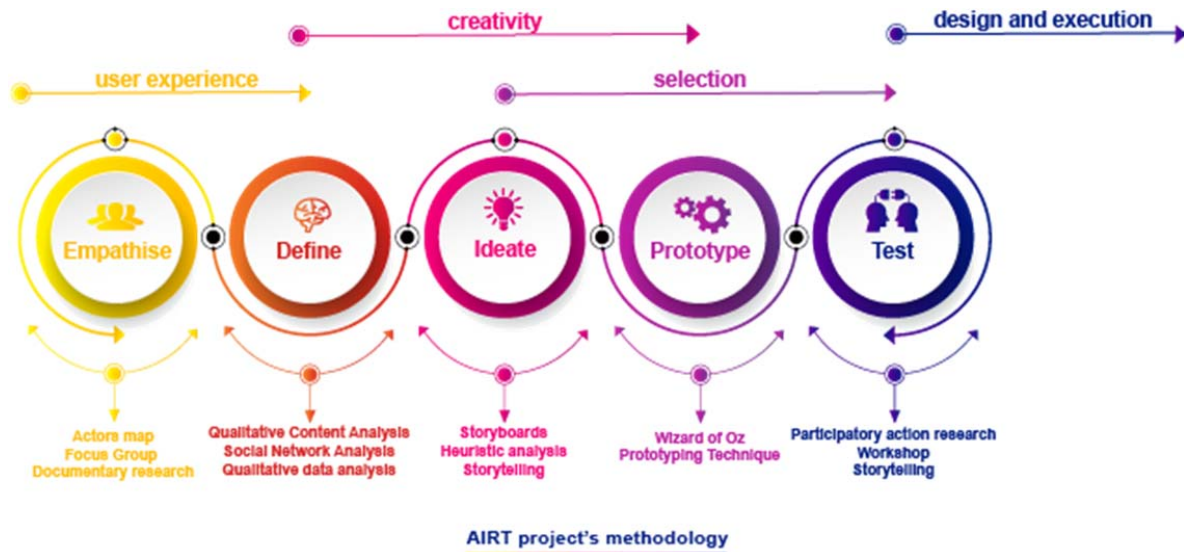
creativity

design and execution

user experience

selection

Empathise

Define

Ideate

Prototype

Test

Actors map
Focus Group
Documentary research

Qualitative Content Analysis
Social Network Analysis
Qualitative data analysis

Storyboards
Heuristic analysis
Storytelling

Wizard of Oz
Prototyping Technique

Participatory action research
Workshop
Storytelling

AIRT project's methodology